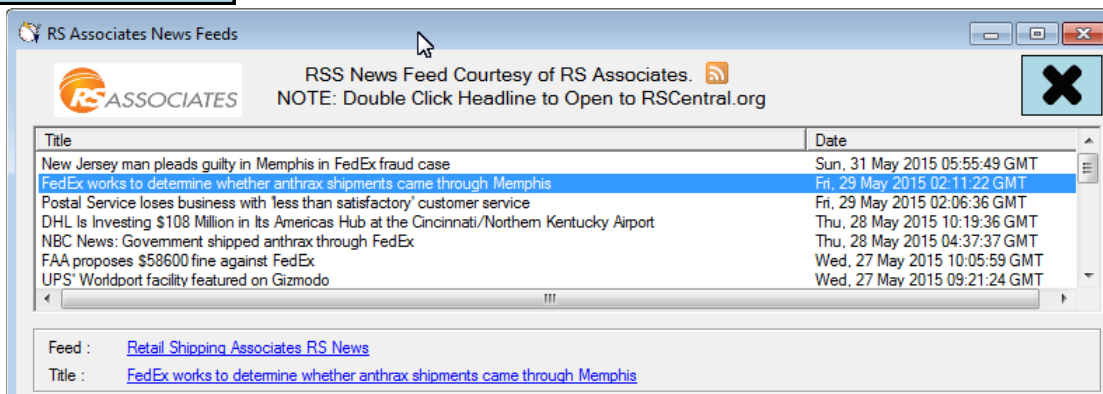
RS Associates News Feeds

RS ASSOCIATES

RSS News Feed Courtesy of RS Associates.
NOTE: Double Click Headline to Open to RSCentral.org

| Title | Date |
|---|---|
| New Jersey man pleads guilty in Memphis in FedEx fraud case | Sun, 31 May 2015 05:55:49 GMT |
| FedEx works to determine whether anthrax shipments came through Memphis | Fri, 29 May 2015 02:11:22 GMT |
| Postal Service loses business with 'less than satisfactory' customer service | Fri, 29 May 2015 02:06:36 GMT |
| DHL Is Investing $108 Million in Its Americas Hub at the Cincinnati/Northern Kentucky Airport | Thu, 28 May 2015 10:19:36 GMT |
| NBC News: Government shipped anthrax through FedEx | Thu, 28 May 2015 04:37:37 GMT |
| FAA proposes $58600 fine against FedEx | Wed, 27 May 2015 10:05:59 GMT |
| UPS' Worldport facility featured on Gizmodo | Wed, 27 May 2015 09:21:24 GMT |

Feed : Retail Shipping Associates RS News
Title : FedEx works to determine whether anthrax shipments came through Memphis